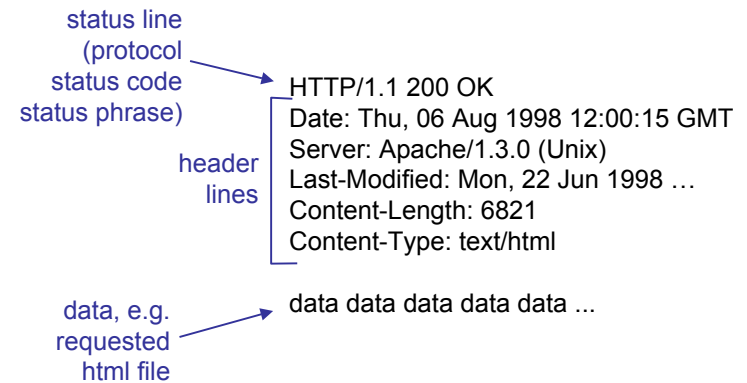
status line (protocol status code status phrase)

HTTP/1.1 200 OK
Date: Thu, 06 Aug 1998 12:00:15 GMT
Server: Apache/1.3.0 (Unix)
Last-Modified: Mon, 22 Jun 1998 …
Content-Length: 6821
Content-Type: text/html

header lines

data, e.g. requested html file

data data data data data ...